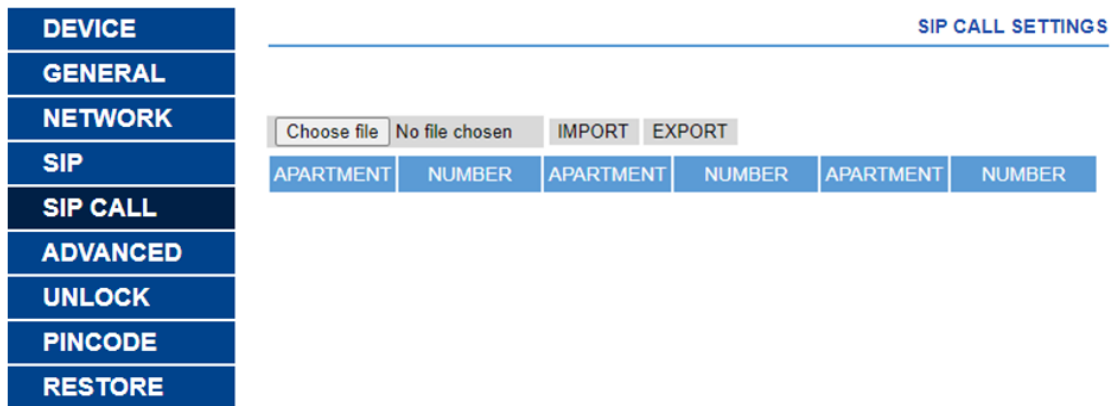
DEVICE
GENERAL
NETWORK
SIP
SIP CALL
ADVANCED
UNLOCK
PINCODE
RESTORE

SIP CALL SETTINGS

Choose file No file chosen IMPORT EXPORT

| APARTMENT | NUMBER | APARTMENT | NUMBER | APARTMENT | NUMBER |
|---|---|---|---|---|---|